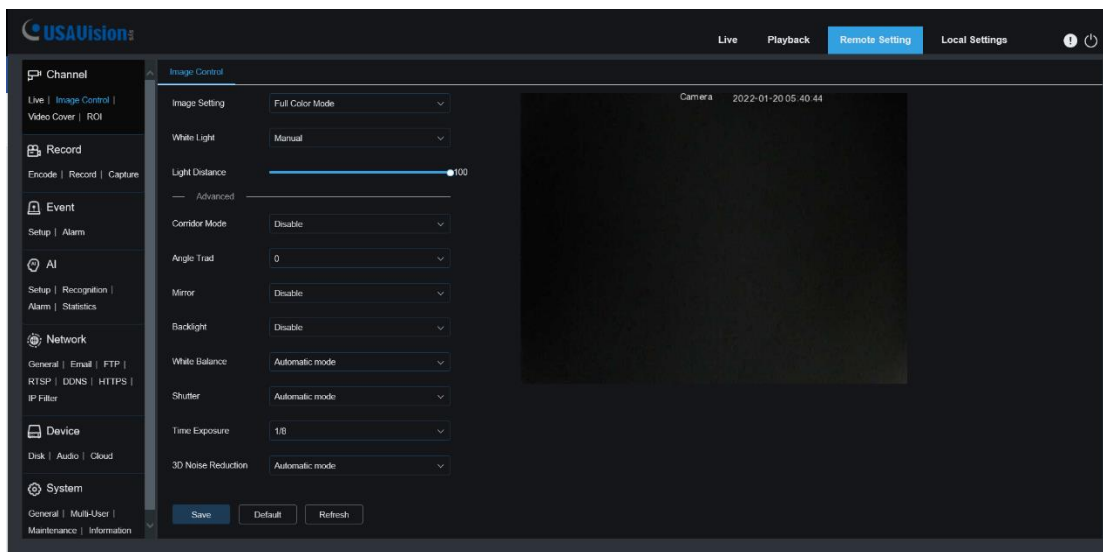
USAVision

Live Playback Remote Setting Local Settings

Channel
Live | Image Control | Video Cover | ROI

Record
Encode | Record | Capture

Event
Setup | Alarm

AI
Setup | Recognition | Alarm | Statistics

Network
General | Email | FTP | RTSP | DDNS | HTTPS | IP Filter

Device
Disk | Audio | Cloud

System
General | Multi-User | Maintenance | Information

Image Control

| | |
|---|---|
| Image Setting | Full Color Mode |
| White Light | Manual |
| Light Distance | 100 |

— Advanced —

| | |
|---|---|
| Corridor Mode | Disable |
| Angle Trad | 0 |
| Mirror | Disable |
| Backlight | Disable |
| White Balance | Automatic mode |
| Shutter | Automatic mode |
| Time Exposure | 1/8 |
| 3D Noise Reduction | Automatic mode |

Camera 2022-01-20 05:40:44

Save Default Refresh